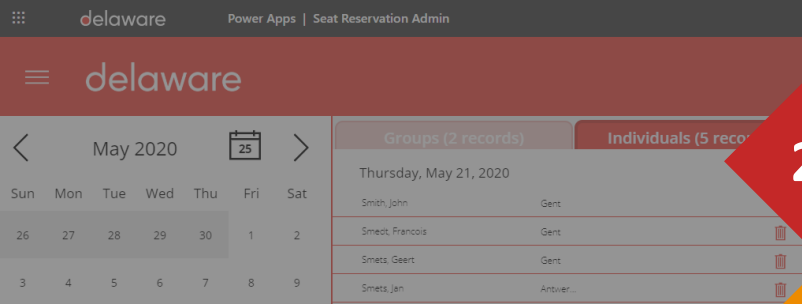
delaware Power Apps | Seat Reservation Admin

delaware

May 2020
25

| Sun | Mon | Tue | Wed | Thu | Fri | Sat |
|---|---|---|---|---|---|---|
| 26 | 27 | 28 | 29 | 30 | 1 | 2 |
| 3 | 4 | 5 | 6 | 7 | 8 | 9 |

Groups (2 records)
Individuals (5 reco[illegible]

Thursday, May 21, 2020

| Smith, John | Gent |
|---|---|
| Smedt, Francois | Gent |
| Smets, Geert | Gent |
| Smets, Jan | Antwer... |

2